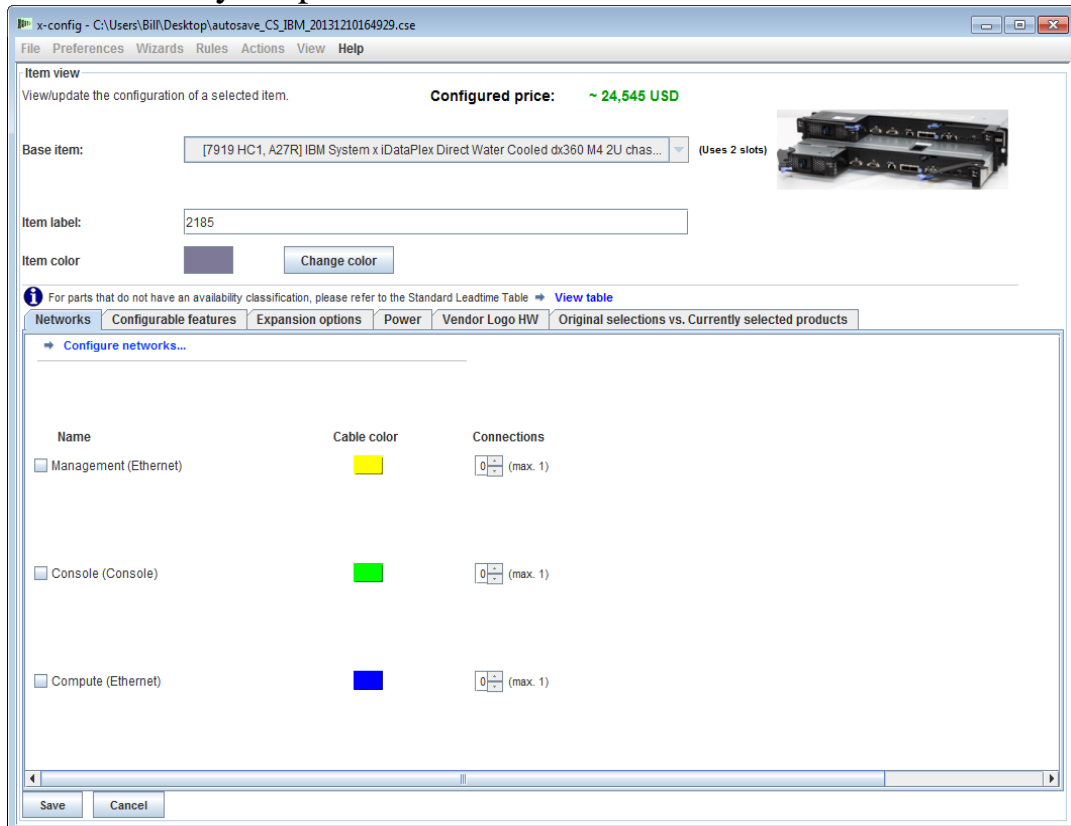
x-config - C:\Users\Bill\Desktop\autosave_CS_IBM_20131210164929.cse

File Preferences Wizards Rules Actions View Help

Item view

View/update the configuration of a selected item.

Configured price: ~ 24,545 USD

Base item: [7919 HC1, A27R] IBM System x iDataPlex Direct Water Cooled dx360 M4 2U chas... (Uses 2 slots)

Item label: 2185

Item color Change color

For parts that do not have an availability classification, please refer to the Standard Leadtime Table View table

Networks | Configurable features | Expansion options | Power | Vendor Logo HW | Original selections vs. Currently selected products

Configure networks...

| Name | Cable color | Connections |
|---|---|---|
| Management (Ethernet) | | 0 (max. 1) |
| Console (Console) | | 0 (max. 1) |
| Compute (Ethernet) | | 0 (max. 1) |

Save Cancel